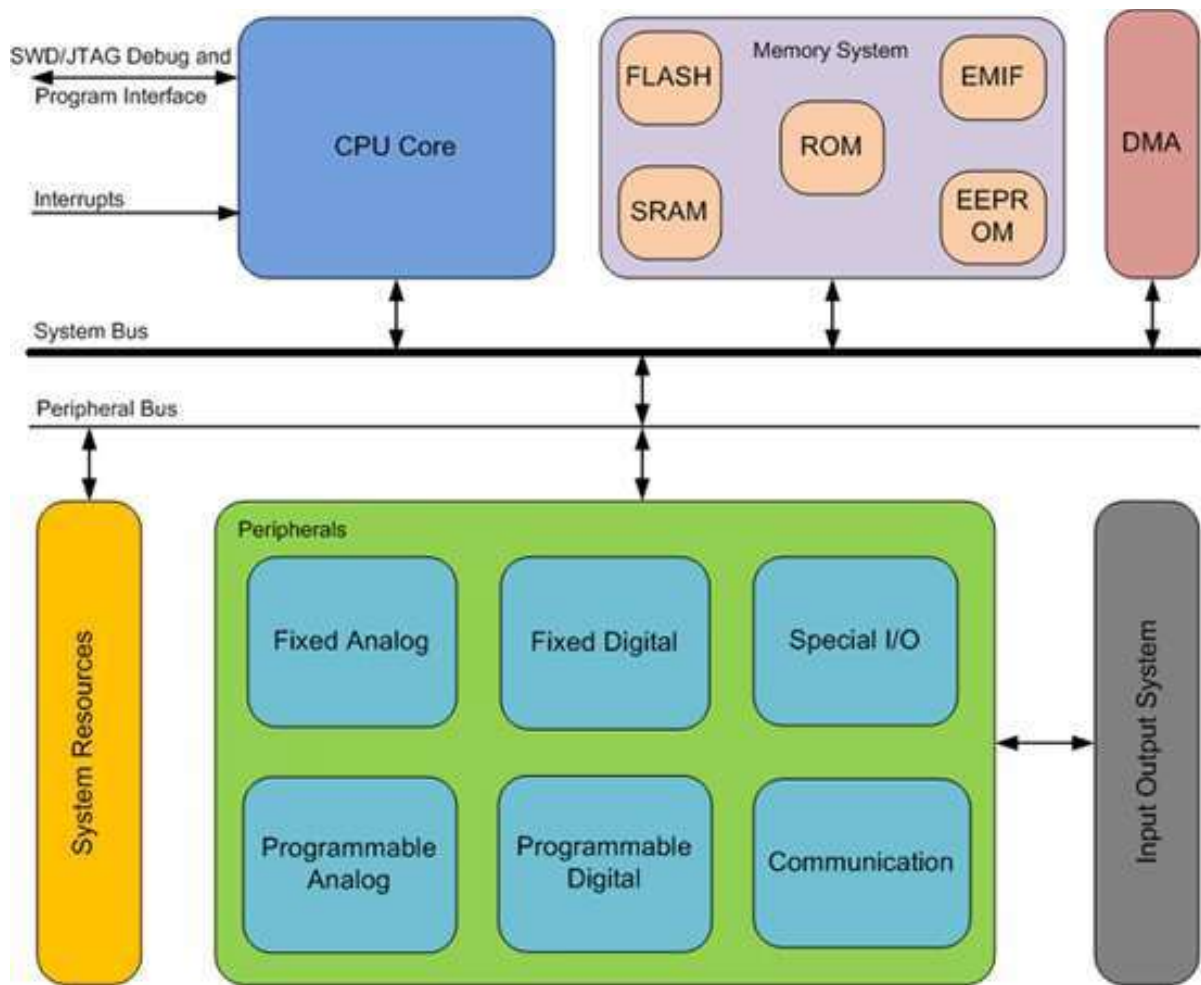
SWD/JTAG Debug and Program Interface

Interrupts

CPU Core

Memory System

FLASH

ROM

EMIF

SRAM

EEPR OM

DMA

System Bus

Peripheral Bus

System Resources

Peripherals

Fixed Analog

Fixed Digital

Special I/O

Programmable Analog

Programmable Digital

Communication

Input Output System